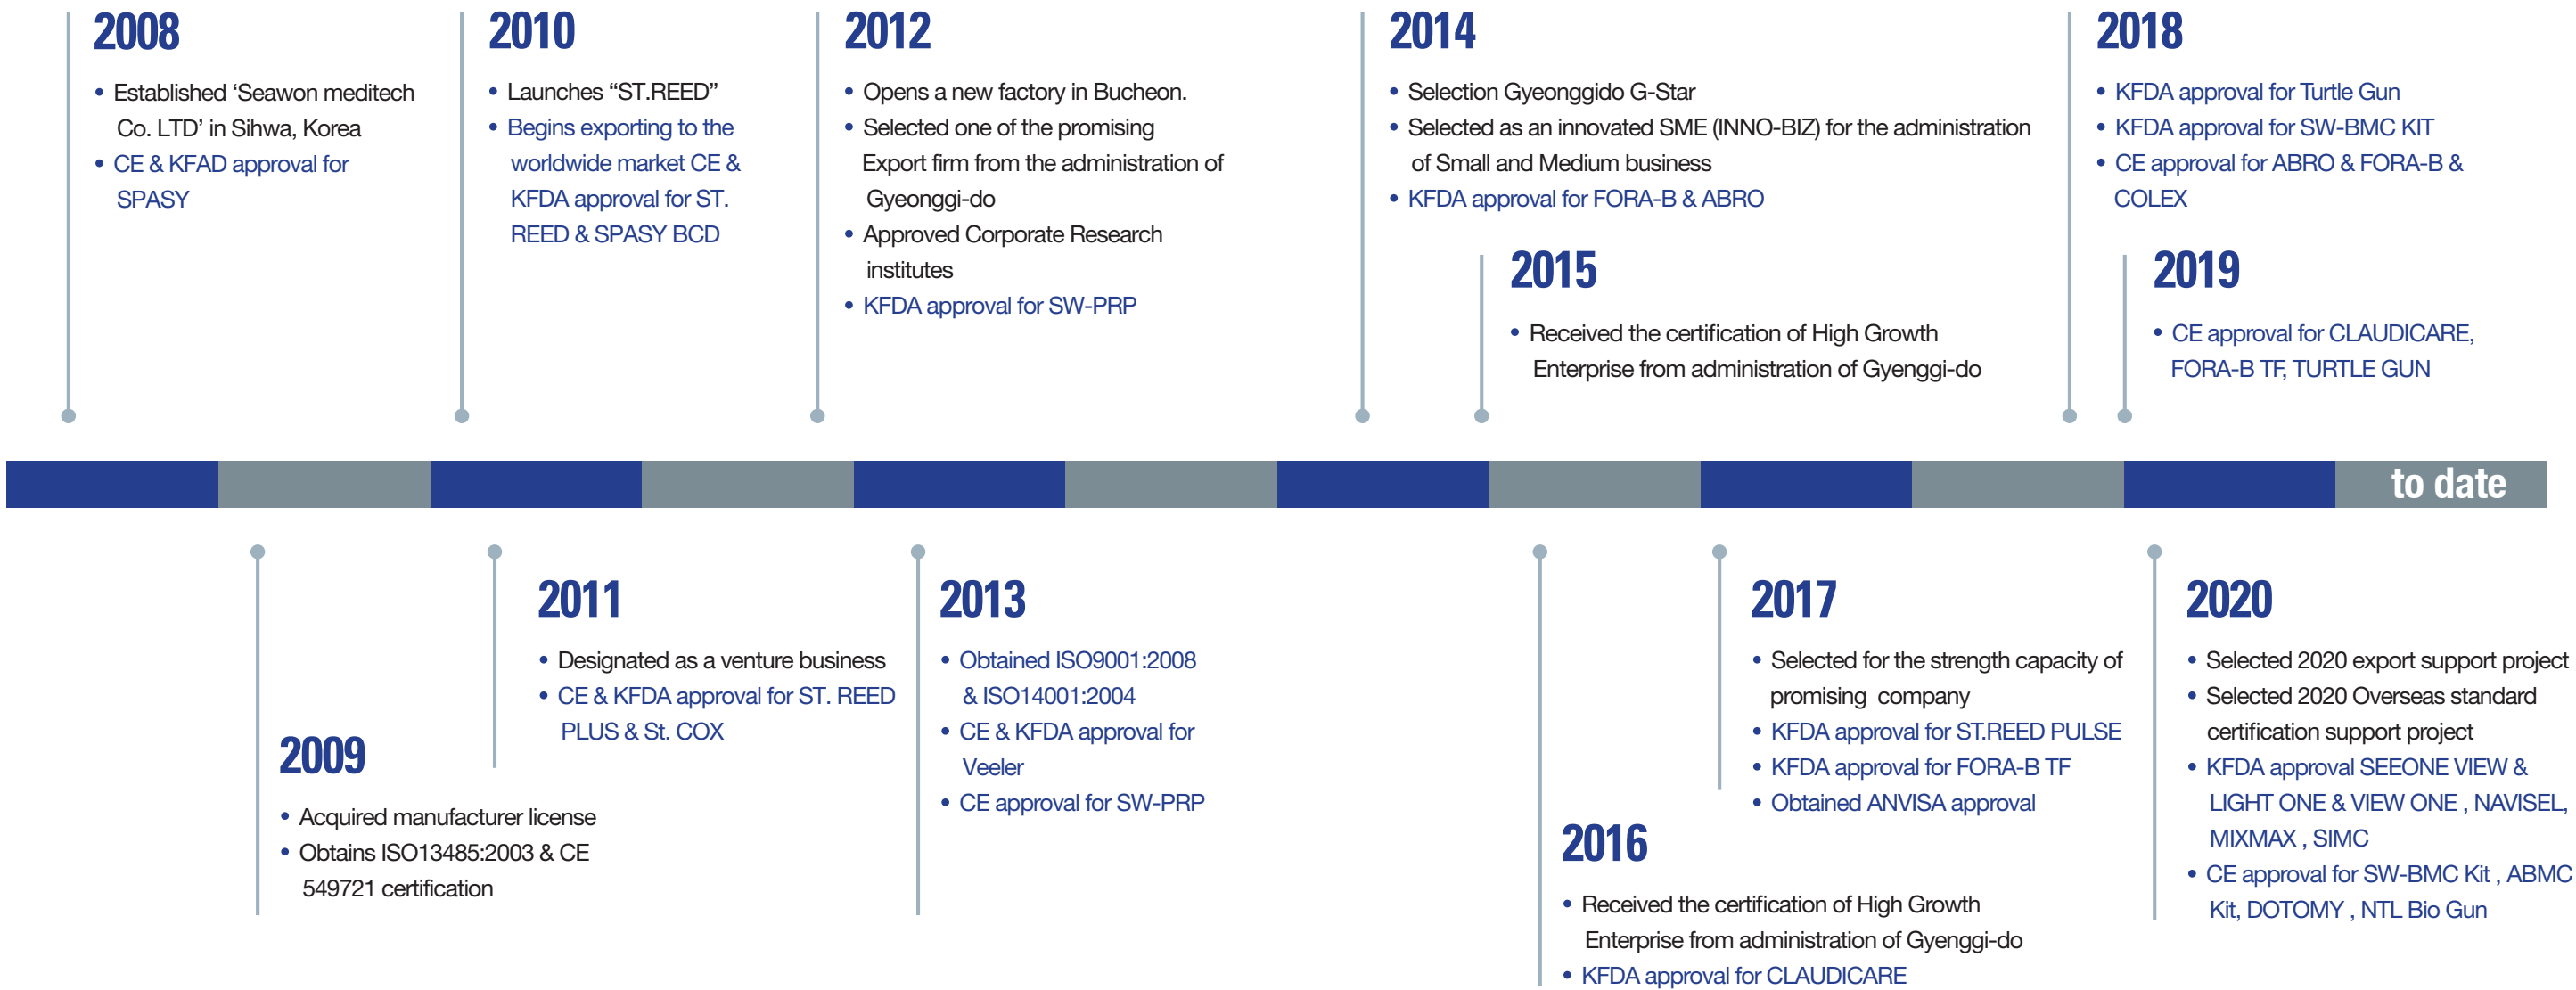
2008

• Established 'Seawon meditech Co. LTD' in Sihwa, Korea
• CE & KFAD approval for SPASY

2010

• Launches "ST.REED"
• Begins exporting to the worldwide market CE & KFDA approval for ST. REED & SPASY BCD

2012

• Opens a new factory in Bucheon.
• Selected one of the promising Export firm from the administration of Gyeonggi-do
• Approved Corporate Research institutes
• KFDA approval for SW-PRP

2014

• Selection Gyeonggido G-Star
• Selected as an innovated SME (INNO-BIZ) for the administration of Small and Medium business
• KFDA approval for FORA-B & ABRO

2015

• Received the certification of High Growth Enterprise from administration of Gyenggi-do

2018

• KFDA approval for Turtle Gun
• KFDA approval for SW-BMC KIT
• CE approval for ABRO & FORA-B & COLEX

2019

• CE approval for CLAUDICARE, FORA-B TF, TURTLE GUN

to date

2009

• Acquired manufacturer license
• Obtains ISO13485:2003 & CE 549721 certification

2011

• Designated as a venture business
• CE & KFDA approval for ST. REED PLUS & St. COX

2013

• Obtained ISO9001:2008 & ISO14001:2004
• CE & KFDA approval for Veeler
• CE approval for SW-PRP

2016

• Received the certification of High Growth Enterprise from administration of Gyenggi-do
• KFDA approval for CLAUDICARE

2017

• Selected for the strength capacity of promising company
• KFDA approval for ST.REED PULSE
• KFDA approval for FORA-B TF
• Obtained ANVISA approval

2020

• Selected 2020 export support project
• Selected 2020 Overseas standard certification support project
• KFDA approval SEEONE VIEW & LIGHT ONE & VIEW ONE , NAVISEL, MIXMAX , SIMC
• CE approval for SW-BMC Kit , ABMC Kit, DOTOMY , NTL Bio Gun